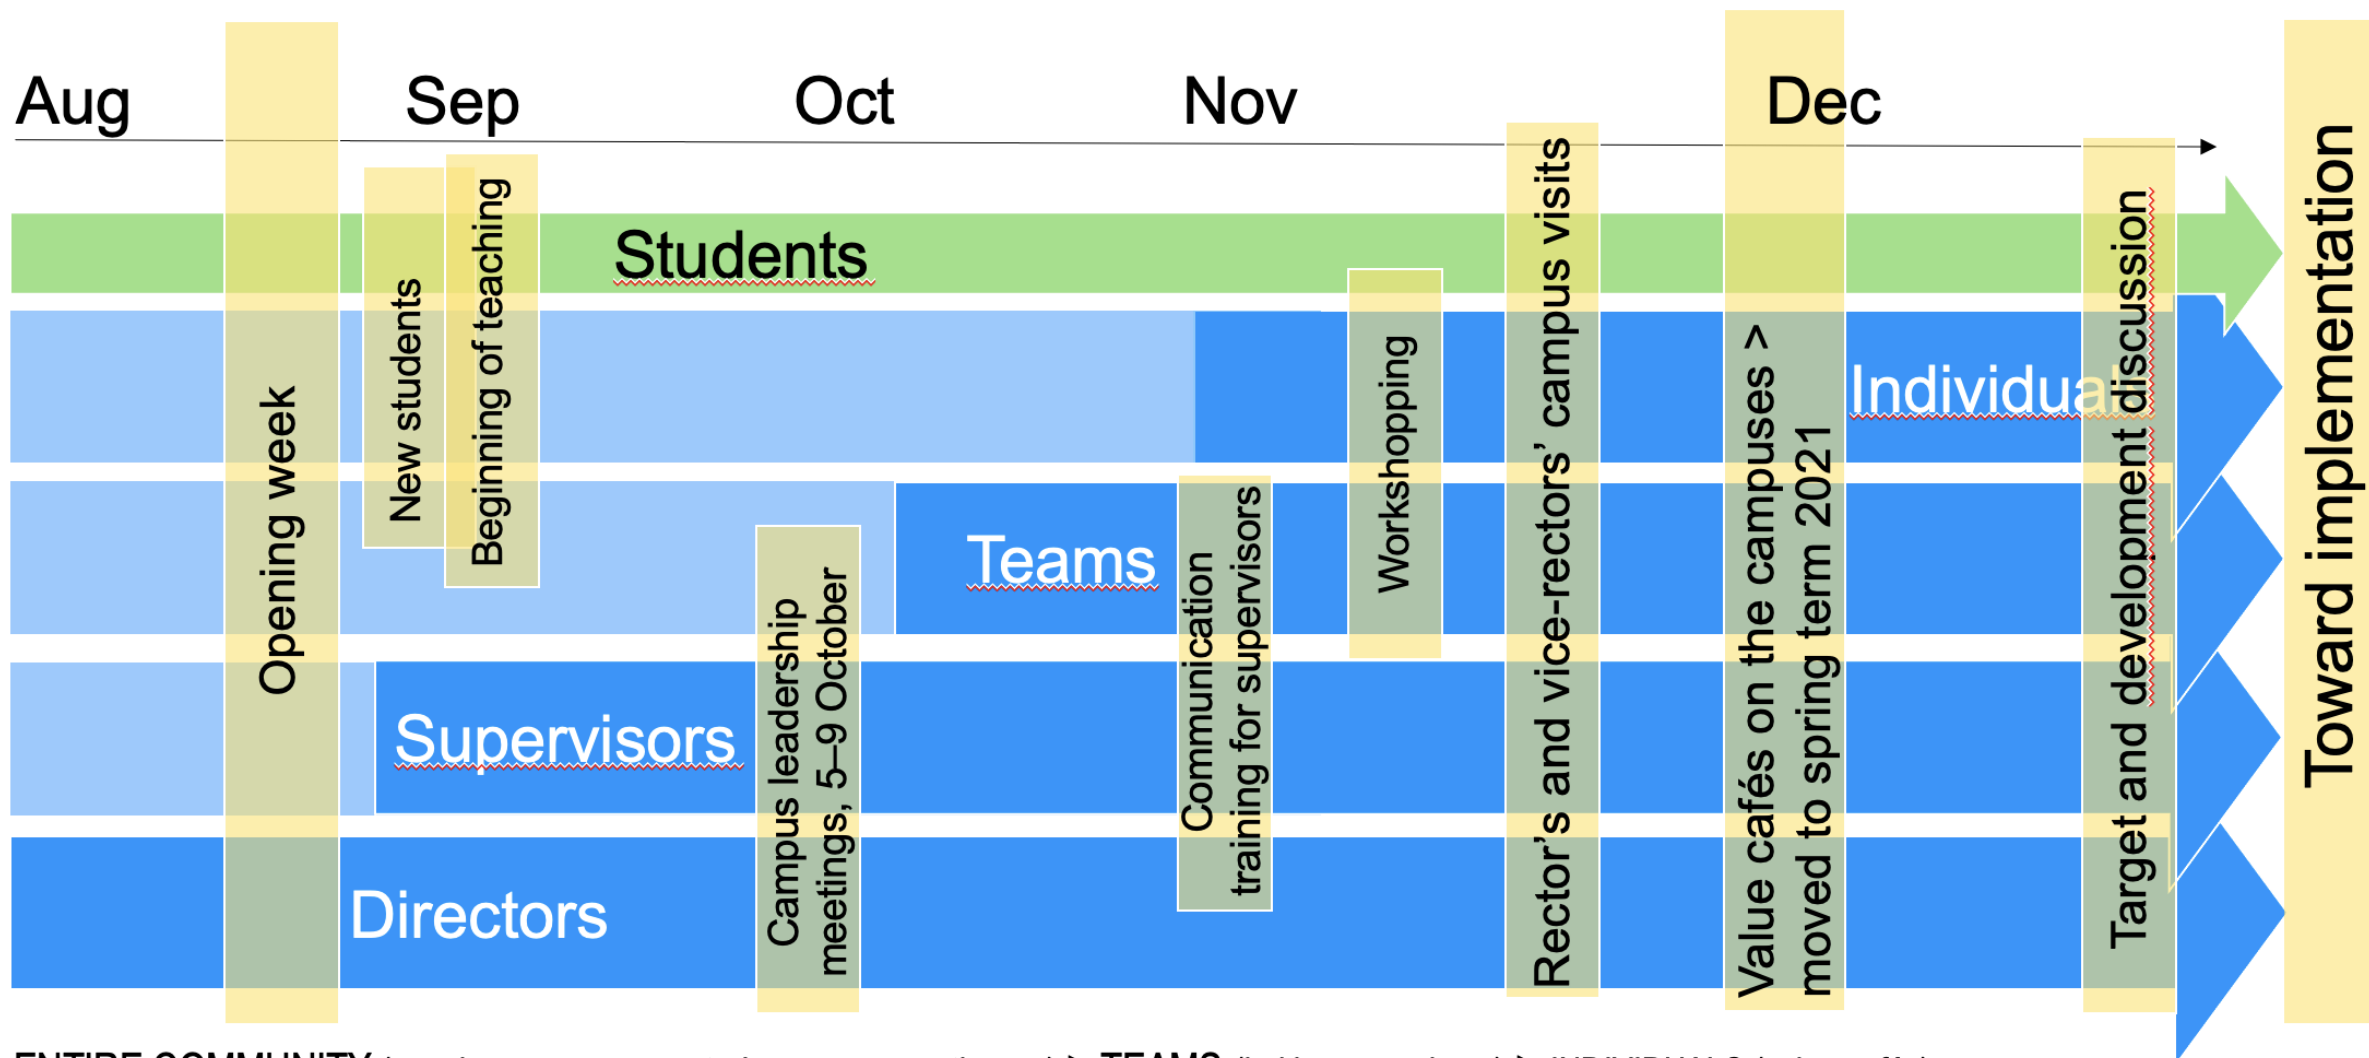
Aug Sep Oct Nov Dec

Opening week

New students

Beginning of teaching

Students

Supervisors

Directors

Campus leadership meetings, 5–9 October

Teams

Communication training for supervisors

Workshopping

Rector's and vice-rectors' campus visits

Value cafés on the campuses > moved to spring term 2021

Individual

Target and development discussion

Toward implementation

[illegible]